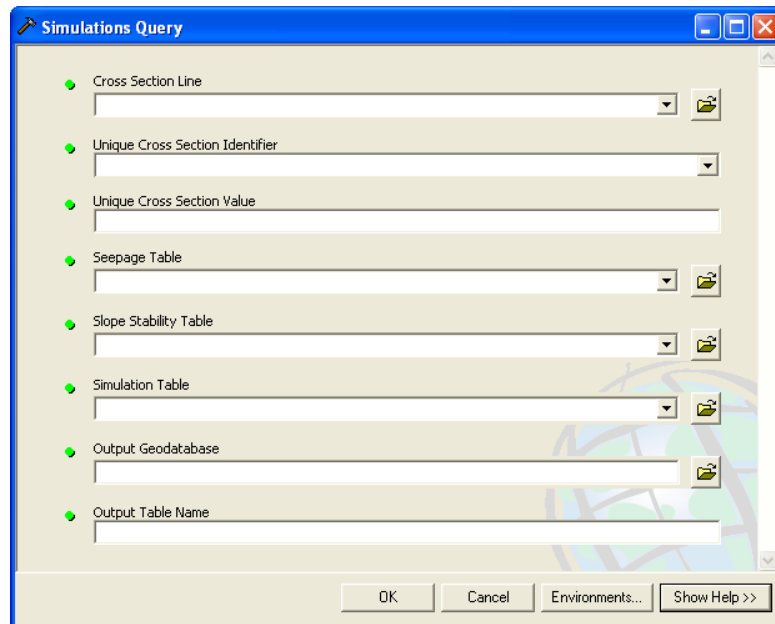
Simulations Query

Cross Section Line

Unique Cross Section Identifier

Unique Cross Section Value

Seepage Table

Slope Stability Table

Simulation Table

Output Geodatabase

Output Table Name

OK Cancel Environments... Show Help >>